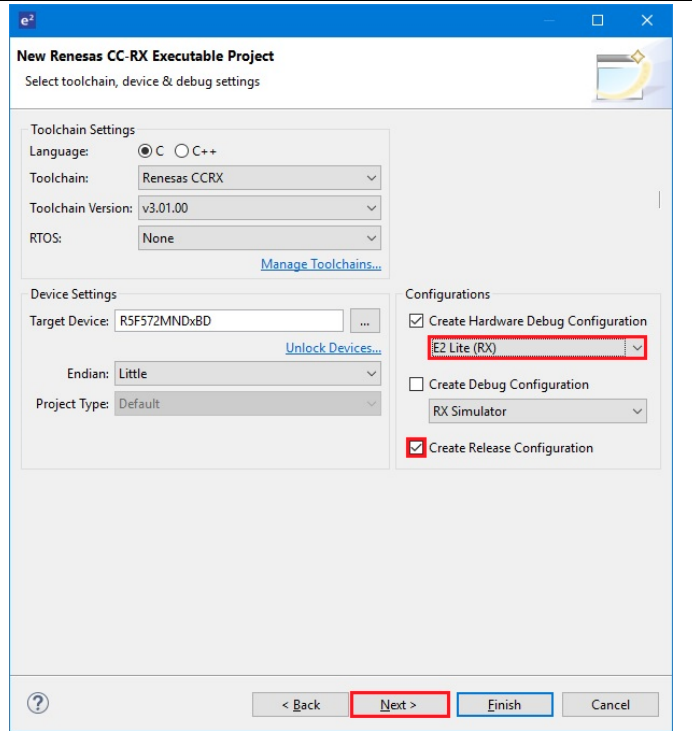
e²

New Renesas CC-RX Executable Project

Select toolchain, device & debug settings

Toolchain Settings

Language: C C++

Toolchain: Renesas CCRX

Toolchain Version: v3.01.00

RTOS: None

Manage Toolchains...

Device Settings

Target Device: R5F572MNDxBD ...

Unlock Devices...

Endian: Little

Project Type: Default

Configurations

Create Hardware Debug Configuration

E2 Lite (RX)

Create Debug Configuration

RX Simulator

Create Release Configuration

?

< Back

Next >

Finish

Cancel